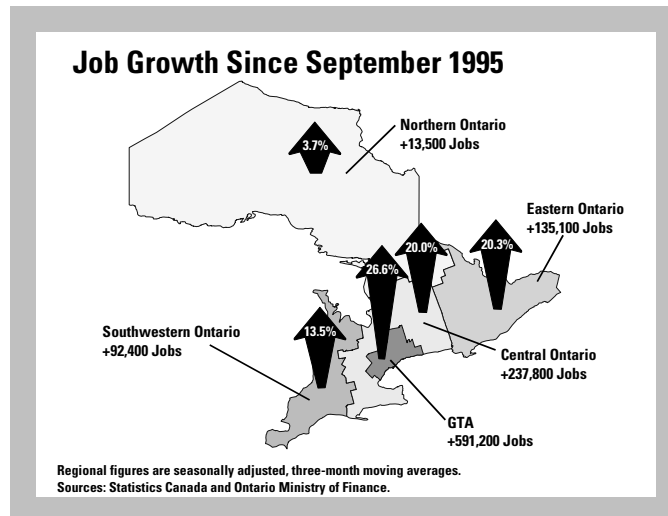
Job Growth Since September 1995

3.7%

Northern Ontario
+13,500 Jobs

Eastern Ontario
+135,100 Jobs

20.0%

20.3%

26.6%

13.5%

Southwestern Ontario
+92,400 Jobs

Central Ontario
+237,800 Jobs

GTA
+591,200 Jobs

Regional figures are seasonally adjusted, three-month moving averages.
Sources: Statistics Canada and Ontario Ministry of Finance.